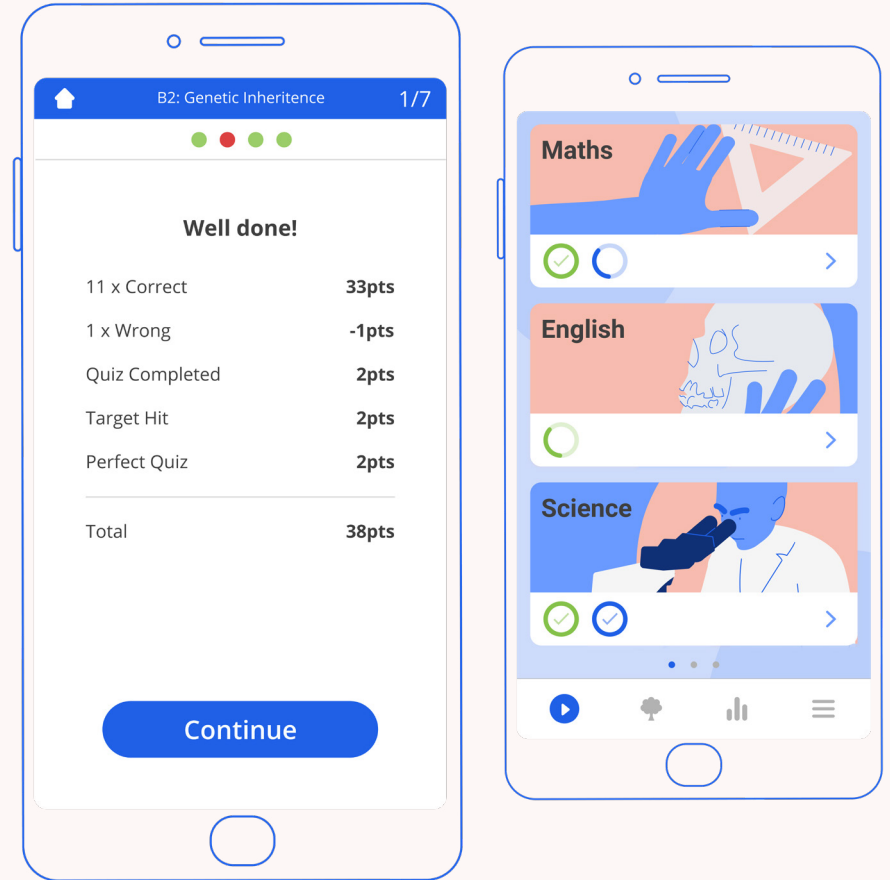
B2: Genetic Inheritence 1/7

Well done!

| | |
|---|---|
| 11 x Correct | 33pts |
| 1 x Wrong | -1pts |
| Quiz Completed | 2pts |
| Target Hit | 2pts |
| Perfect Quiz | 2pts |
| Total | 38pts |

Continue

Maths

English

Science